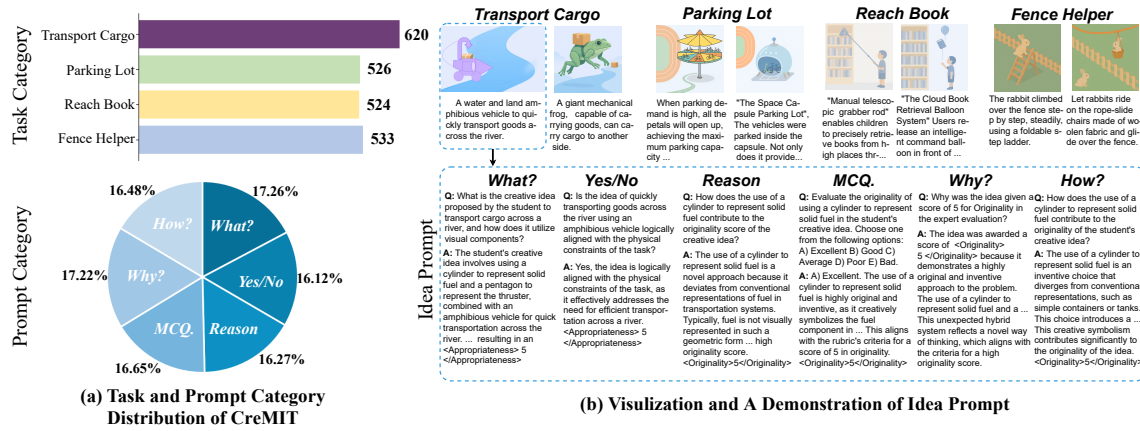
Task Category

Transport Cargo 620
Parking Lot 526
Reach Book 524
Fence Helper 533

Prompt Category

How? 16.48%
What? 17.26%
Why? 17.22%
Yes/No 16.12%
MCQ. 16.65%
Reason 16.27%

(a) Task and Prompt Category Distribution of CreMIT

Transport Cargo

A water and land amphibious vehicle to quickly transport goods across the river.

A giant mechanical frog, capable of carrying goods, can carry cargo to another side.

Parking Lot

When parking demand is high, all the petals will open up, achieving the maximum parking capacity ...

"The Space Capsule Parking Lot", The vehicles were parked inside the capsule. Not only does it provide...

Reach Book

"Manual telescopic grabber rod" enables children to precisely retrieve books from high places thr...

"The Cloud Book Retrieval Balloon System" Users release an intelligent command balloon in front of ...

Fence Helper

The rabbit climbed over the fence step by step, steadily, using a foldable step ladder.

Let rabbits ride on the rope-slide chairs made of woolen fabric and glide over the fence.

Idea Prompt

What?
Q: What is the creative idea proposed by the student to transport cargo across a river, and how does it utilize visual components?
A: The student's creative idea involves using a cylinder to represent solid fuel and a pentagon to represent the thruster, combined with an amphibious vehicle for quick transportation across the river. ... resulting in an <Appropriateness> 5 </Appropriateness>

Yes/No
Q: Is the idea of quickly transporting goods across the river using an amphibious vehicle logically aligned with the physical constraints of the task?
A: Yes, the idea is logically aligned with the physical constraints of the task, as it effectively addresses the need for efficient transportation across a river. <Appropriateness> 5 </Appropriateness>

Reason
Q: How does the use of a cylinder to represent solid fuel contribute to the originality score of the creative idea?
A: The use of a cylinder to represent solid fuel is a novel approach because it deviates from conventional representations of fuel in transportation systems. Typically, fuel is not visually represented in such a geometric form ... high originality score. <Originality>5</Originality>

MCQ.
Q: Evaluate the originality of using a cylinder to represent solid fuel in the student's creative idea. Choose one from the following options: A) Excellent B) Good C) Average D) Poor E) Bad.
A: A) Excellent. The use of a cylinder to represent solid fuel is highly original and inventive, as it creatively symbolizes the fuel component in ... This aligns with the rubric's criteria for a score of 5 in originality. <Originality>5</Originality>

Why?
Q: Why was the idea given a score of 5 for Originality in the expert evaluation?
A: The idea was awarded a score of <Originality> 5 </Originality> because it demonstrates a highly original and inventive approach to the problem. The use of a cylinder to represent solid fuel and a ... This unexpected hybrid system reflects a novel way of thinking, which aligns with the criteria for a high originality score.

How?
Q: How does the use of a cylinder to represent solid fuel contribute to the originality of the student's creative idea?
A: The use of a cylinder to represent solid fuel is an inventive choice that diverges from conventional representations, such as simple containers or tanks. This choice introduces a ... This creative symbolism contributes significantly to the originality of the idea. <Originality>5</Originality>

(b) Visulization and A Demonstration of Idea Prompt